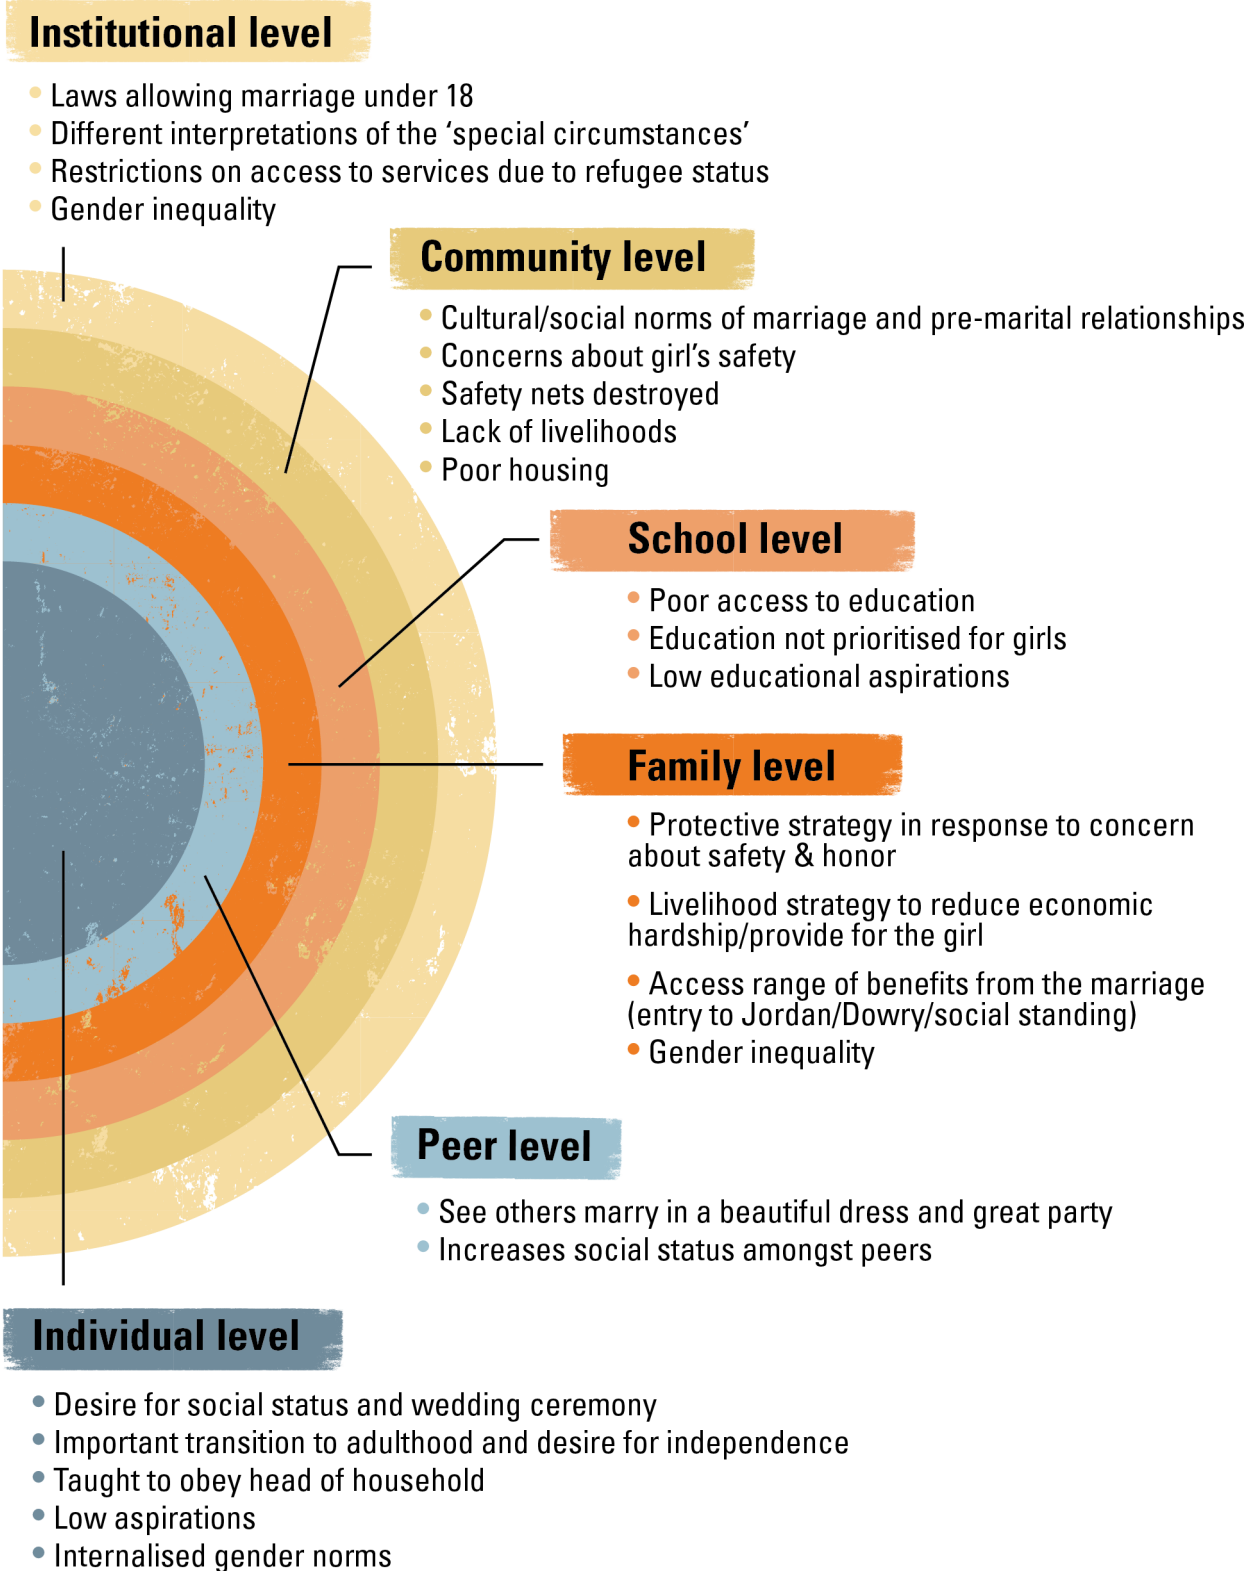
Institutional level

- Laws allowing marriage under 18
- Different interpretations of the ‘special circumstances’
- Restrictions on access to services due to refugee status
- Gender inequality

Community level

- Cultural/social norms of marriage and pre-marital relationships
- Concerns about girl’s safety
- Safety nets destroyed
- Lack of livelihoods
- Poor housing

School level

- Poor access to education
- Education not prioritised for girls
- Low educational aspirations

Family level

- Protective strategy in response to concern about safety & honor
- Livelihood strategy to reduce economic hardship/provide for the girl
- Access range of benefits from the marriage (entry to Jordan/Dowry/social standing)
- Gender inequality

Peer level

- See others marry in a beautiful dress and great party
- Increases social status amongst peers

Individual level

- Desire for social status and wedding ceremony
- Important transition to adulthood and desire for independence
- Taught to obey head of household
- Low aspirations
- Internalised gender norms